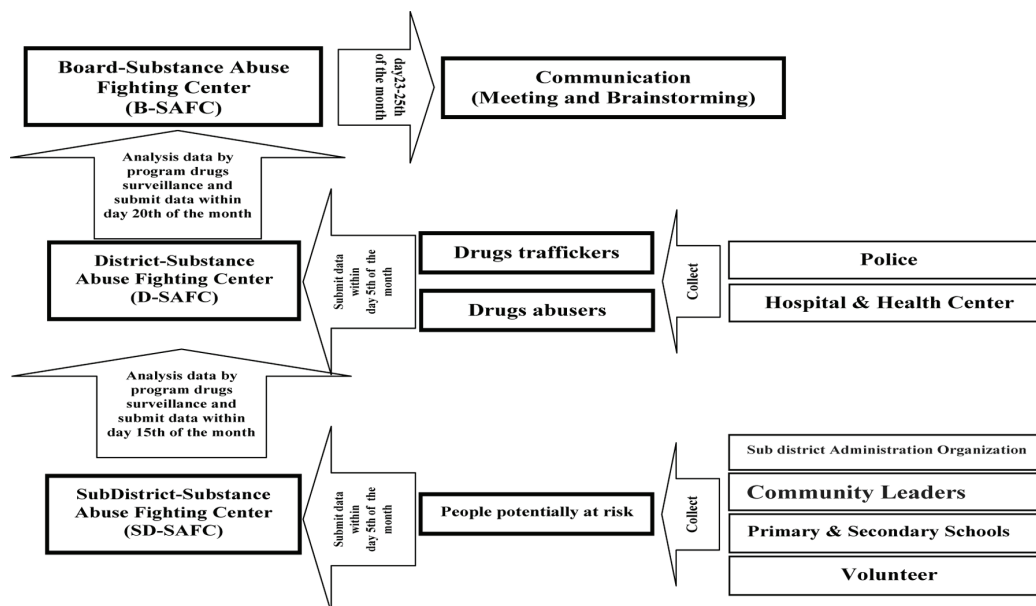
Board-Substance Abuse Fighting Center (B-SAFC)

day23-25th of the month

Communication (Meeting and Brainstorming)

Analysis data by program drugs surveillance and submit data within day 20th of the month

District-Substance Abuse Fighting Center (D-SAFC)

Submit data within day 5th of the month

Drugs traffickers

Drugs abusers

Collect

Police

Hospital & Health Center

Analysis data by program drugs surveillance and submit data within day 15th of the month

SubDistrict-Substance Abuse Fighting Center (SD-SAFC)

Submit data within day 5th of the month

People potentially at risk

Collect

Sub district Administration Organization

Community Leaders

Primary & Secondary Schools

Volunteer